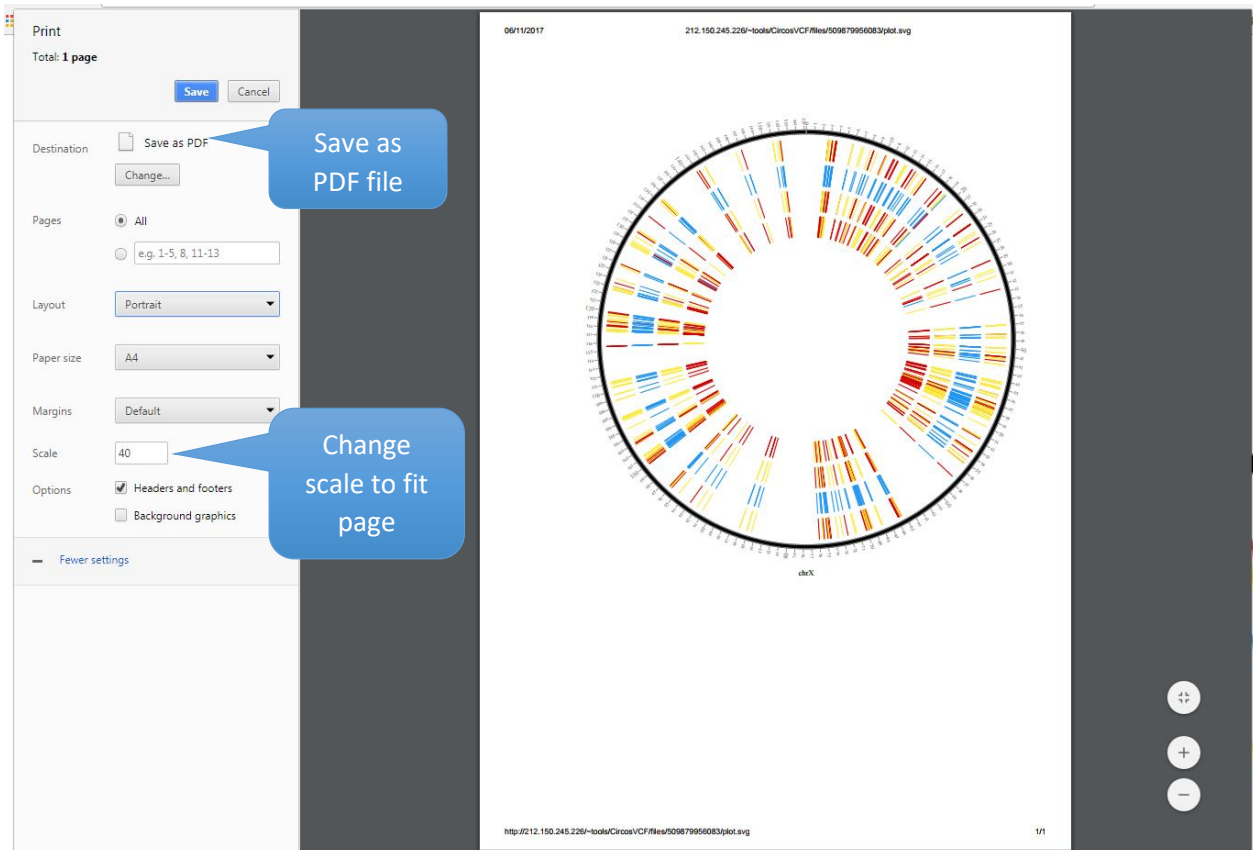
Print

Total: **1 page**

Save Cancel

Destination Save as PDF

Change...

Save as PDF file

Pages All

e.g. 1-5, 8, 11-13

Layout Portrait

Paper size A4

Margins Default

Scale 40

Change scale to fit page

Options Headers and footers

Background graphics

Fewer settings

06/11/2017 212.150.245.226/~tools/CircosVCF/files/509879956083/plot.svg

chrX

http://212.150.245.226/~tools/CircosVCF/files/509879956083/plot.svg 1/1